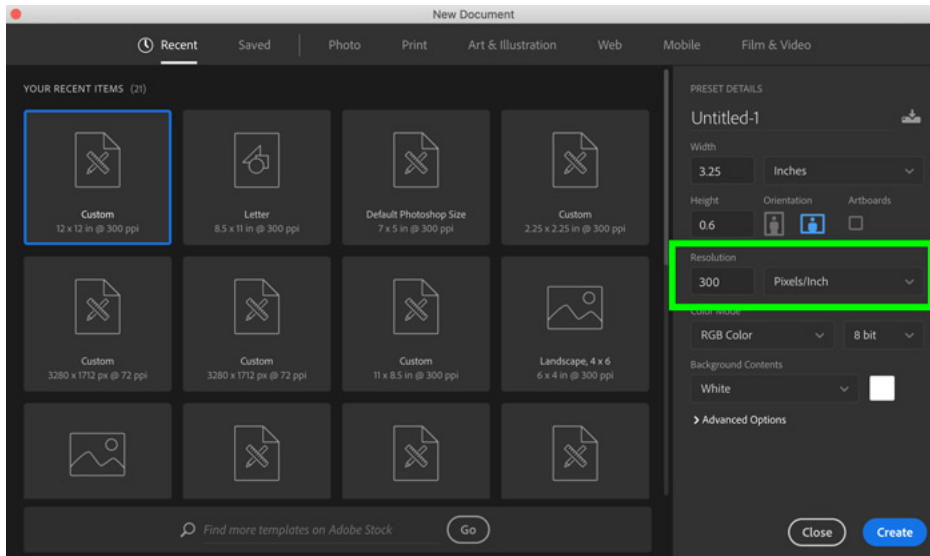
New Document

Recent Saved Photo Print Art & Illustration Web Mobile Film & Video

YOUR RECENT ITEMS (21)

Custom
12 x 12 in @ 300 ppi

Letter
8.5 x 11 in @ 300 ppi

Default Photoshop Size
7 x 5 in @ 300 ppi

Custom
2.25 x 2.25 in @ 300 ppi

Custom
3280 x 1712 px @ 72 ppi

Custom
3280 x 1712 px @ 72 ppi

Custom
11 x 8.5 in @ 300 ppi

Landscape, 4 x 6
6 x 4 in @ 300 ppi

Find more templates on Adobe Stock

Go

PRESET DETAILS

Untitled-1

Width

3.25

Inches

Height

0.6

Orientation

Artboards

Resolution

300

Pixels/Inch

Color Mode

RGB Color

8 bit

Background Contents

White

Advanced Options

Close

Create